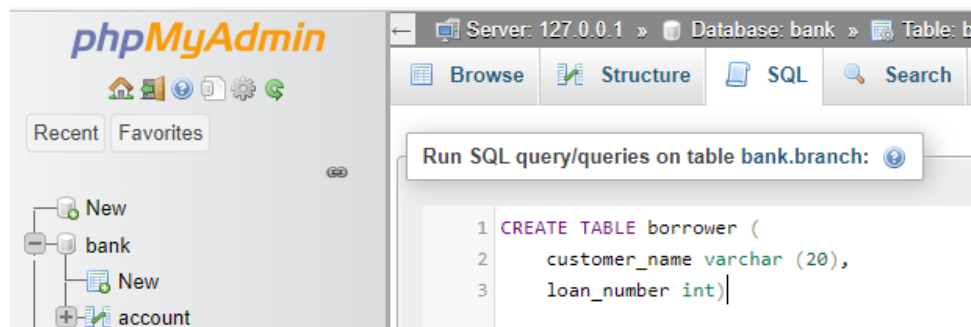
phpMyAdmin

Recent Favorites

New
bank
New
account

← Server: 127.0.0.1 » Database: bank » Table: b

Browse Structure SQL Search

Run SQL query/queries on table bank.branch:

1 CREATE TABLE borrower (
2 customer_name varchar (20),
3 loan_number int)